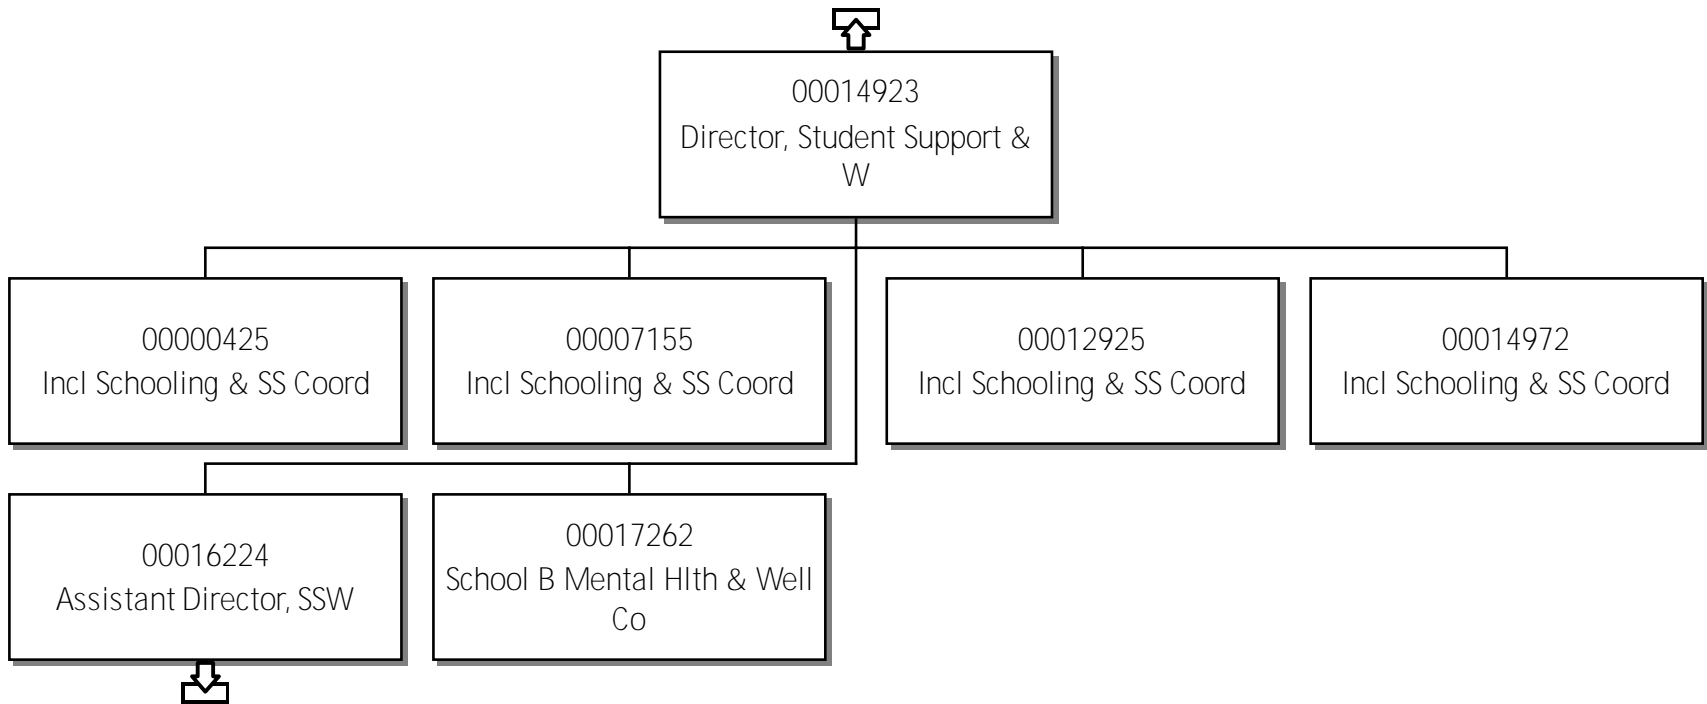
00014923
Director, Student Support & W

00000425
Incl Schooling & SS Coord

00007155
Incl Schooling & SS Coord

00012925
Incl Schooling & SS Coord

00014972
Incl Schooling & SS Coord

00016224
Assistant Director, SSW

00017262
School B Mental Hlth & Well Co